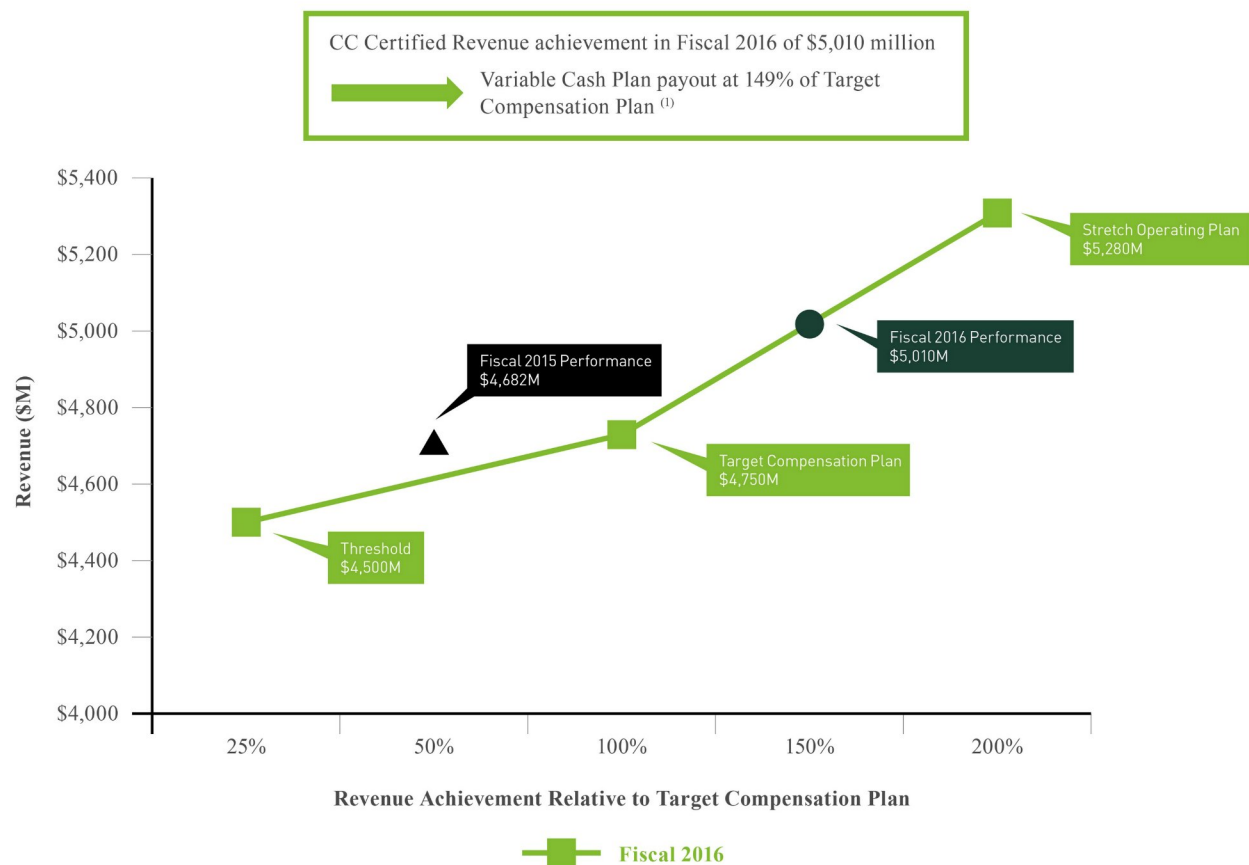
CC Certified Revenue achievement in Fiscal 2016 of \$5,010 million

Variable Cash Plan payout at 149% of Target Compensation Plan $^{(1)}$

Revenue (\$M)

\$5,400
\$5,200
\$5,000
\$4,800
\$4,600
\$4,400
\$4,200
\$4,000

Stretch Operating Plan
\$5,280M

Fiscal 2016 Performance
\$5,010M

Fiscal 2015 Performance
\$4,682M

Target Compensation Plan
\$4,750M

Threshold
\$4,500M

25%
50%
100%
150%
200%

Revenue Achievement Relative to Target Compensation Plan

Fiscal 2016